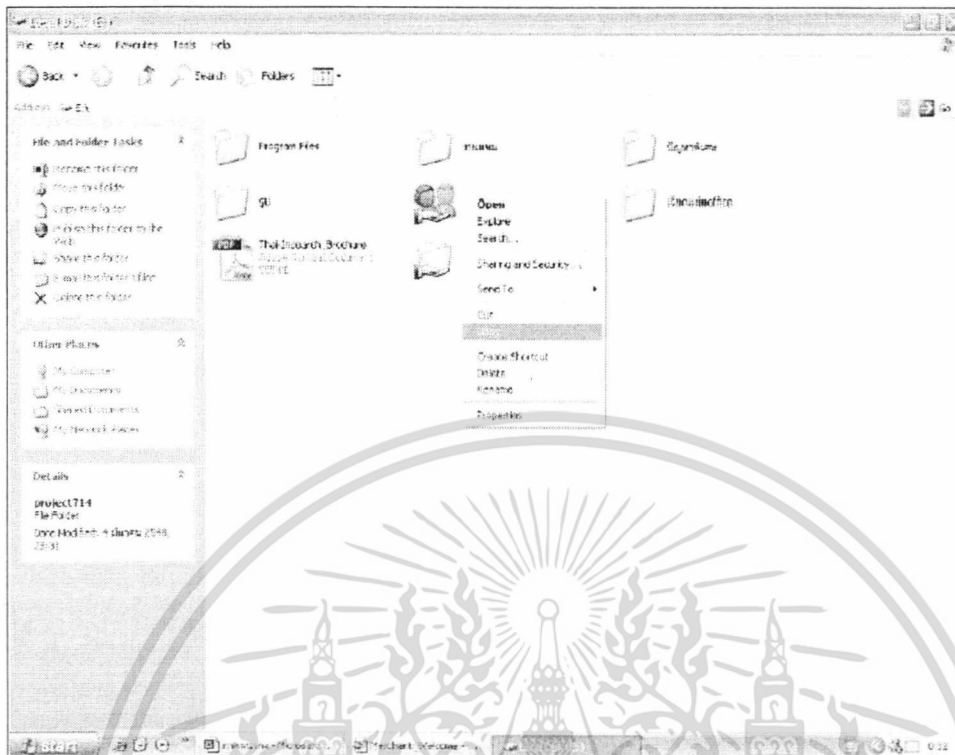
File Edit View Favorites Tools Help

Back Search Folders

Address

Go

File and Folder Tasks

Rename this folder
Move this folder
Copy this folder
Publish this folder to the Web
Share this folder
E-mail this folder's files
Delete this folder

Other Places

My Computer
My Documents
Shared Documents
My Network Places

Details

project714
File Folder
Date Modified: 4 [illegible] 2548, 23:31

Program Files

gu

ThaiJosearch Brochure
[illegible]

Open
Explore
Search...
Sharing and Security...
Send To
Cut
Copy
Create Shortcut
Delete
Rename
Properties

start